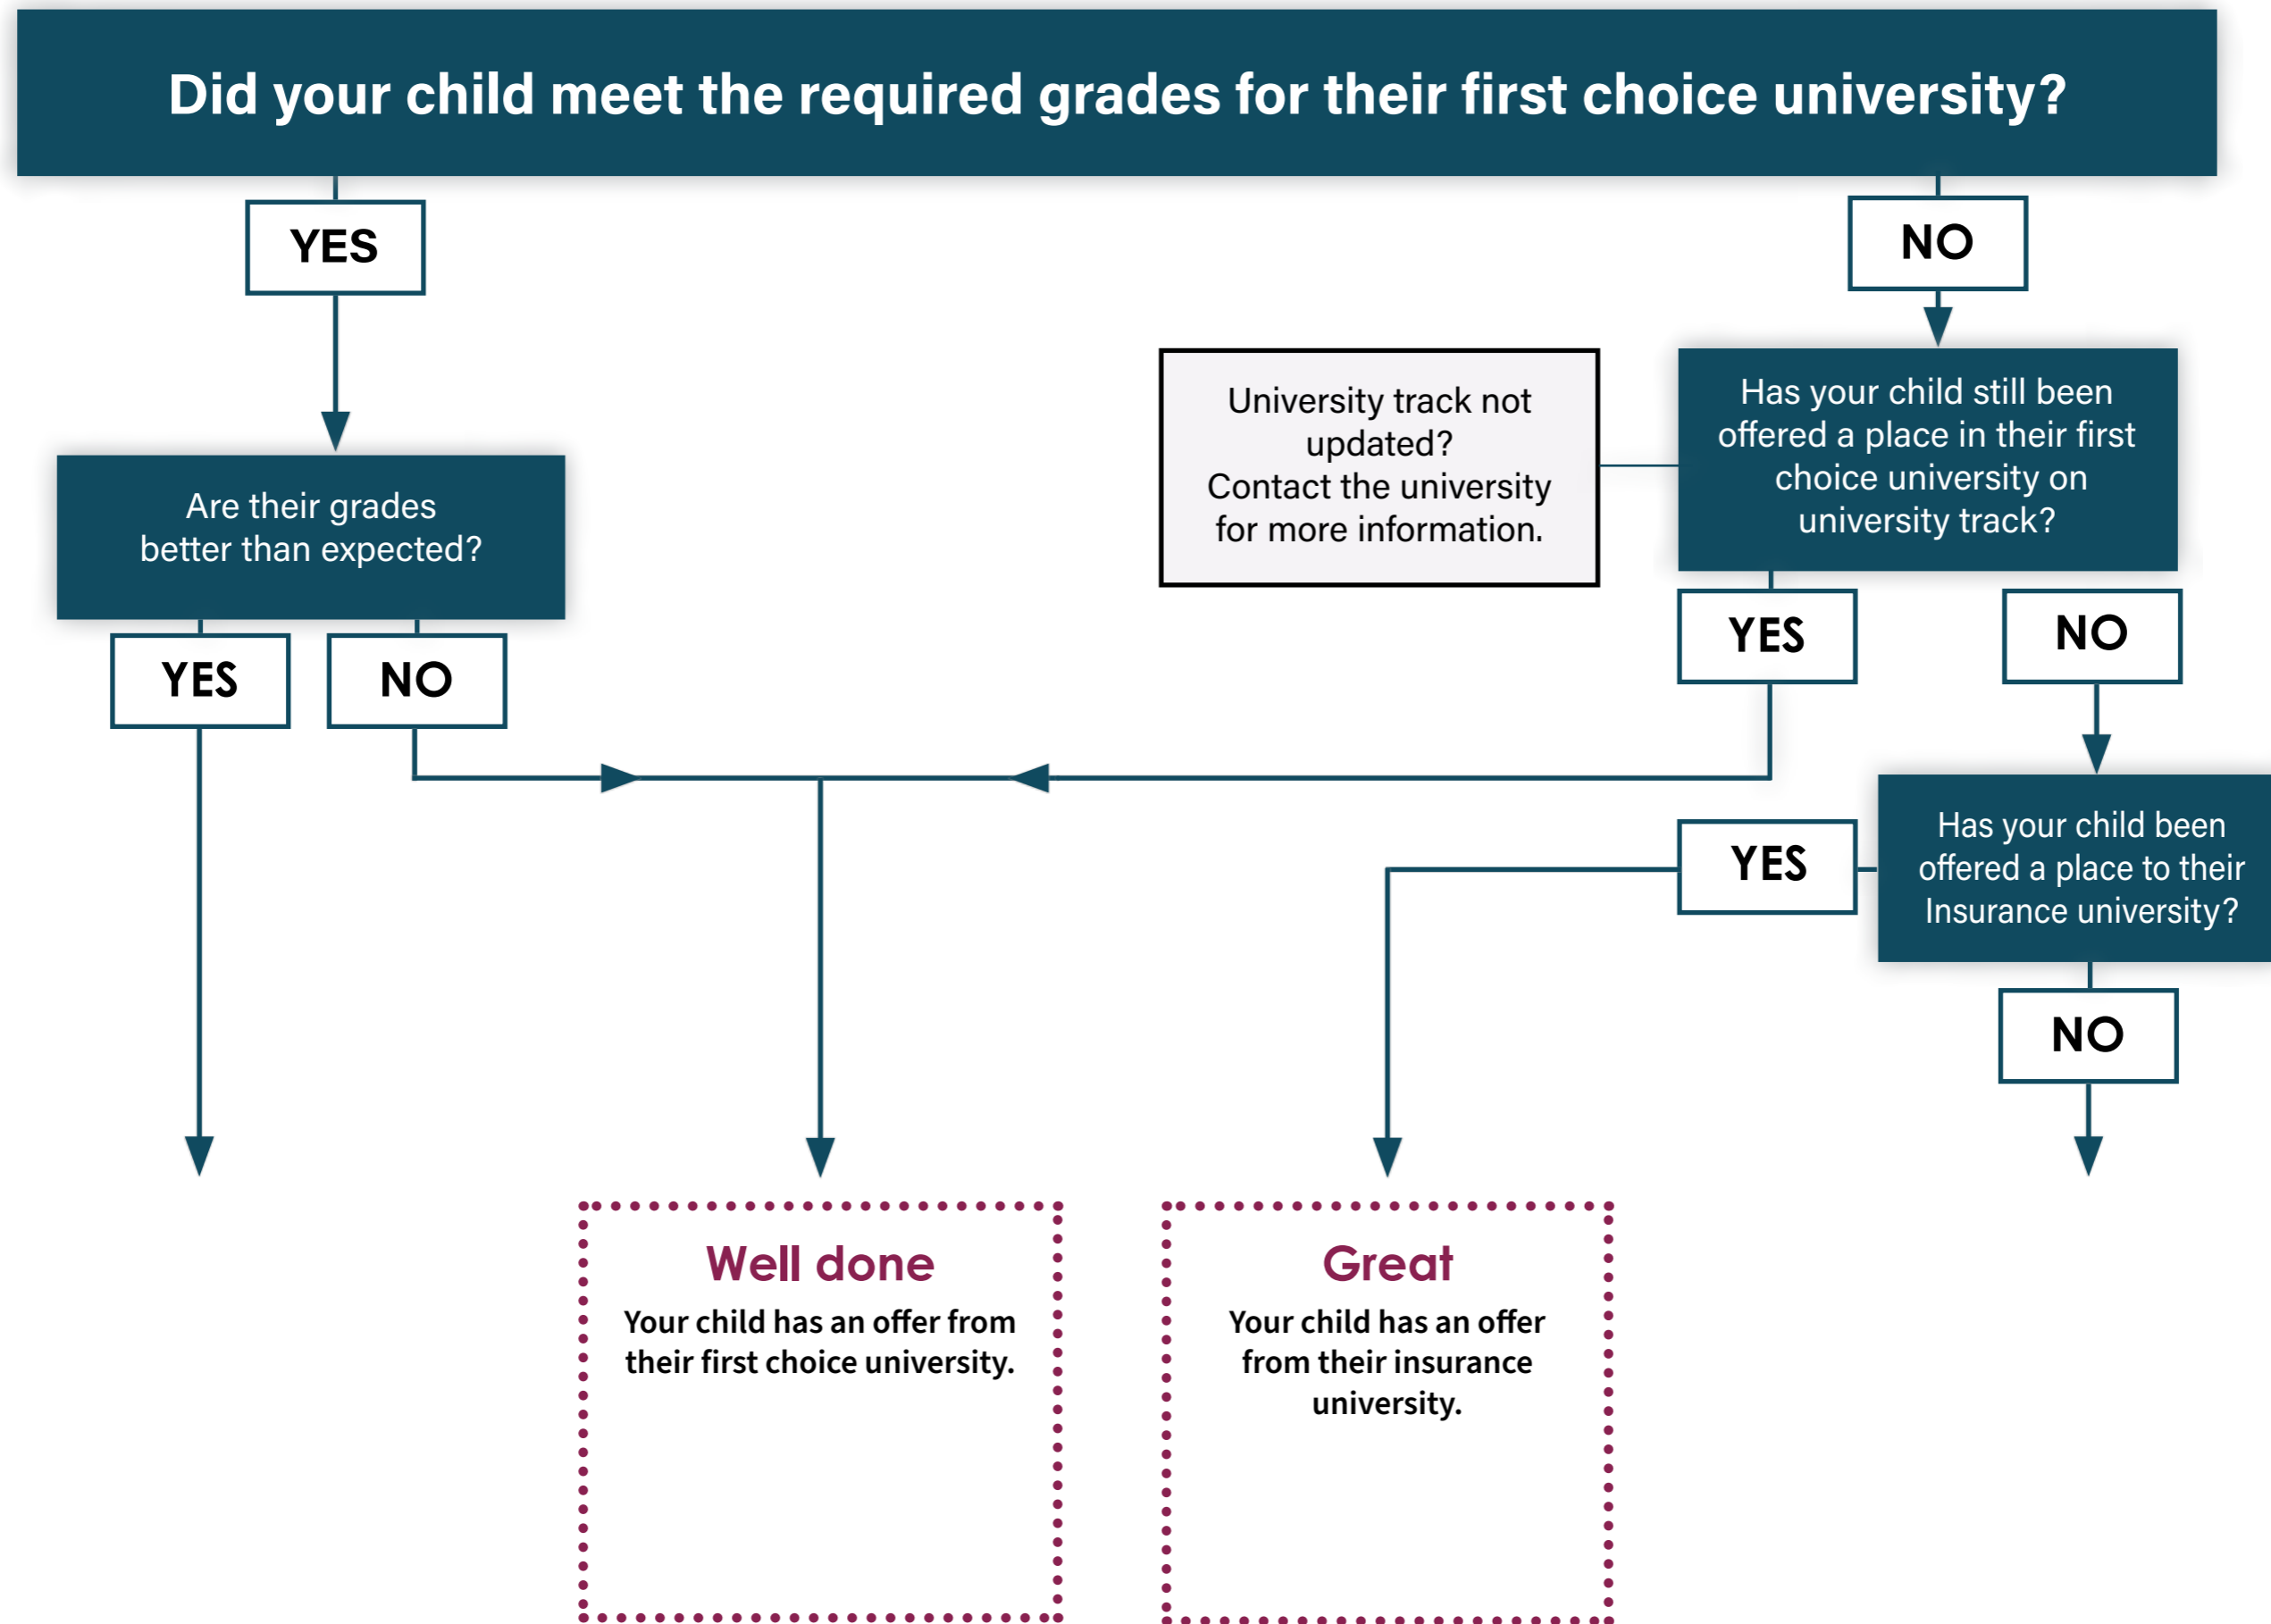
Did your child meet the required grades for their first choice university?

YES

NO

Are their grades better than expected?

University track not updated? Contact the university for more information.

Has your child still been offered a place in their first choice university on university track?

YES

NO

YES

NO

YES

Has your child been offered a place to their Insurance university?

NO

Well done

Your child has an offer from their first choice university.

Great

Your child has an offer from their insurance university.